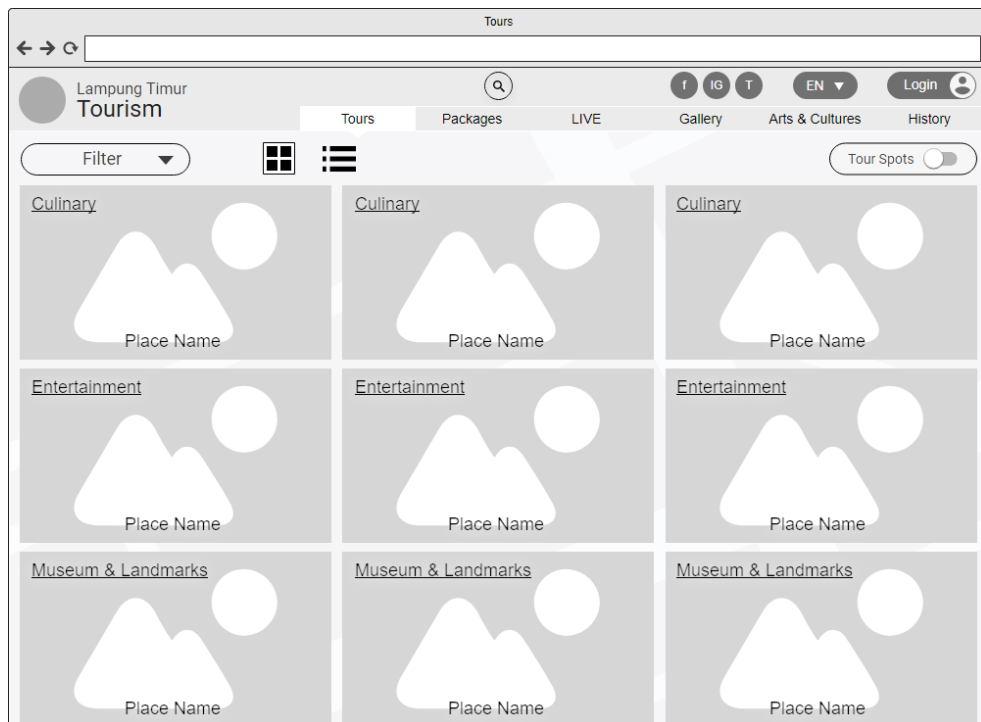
Tours

Lampung Timur
Tourism

f IG T EN Login

Tours Packages LIVE Gallery Arts & Cultures History

Filter

Tour Spots

Culinary
Place Name

Culinary
Place Name

Culinary
Place Name

Entertainment
Place Name

Entertainment
Place Name

Entertainment
Place Name

Museum & Landmarks
Place Name

Museum & Landmarks
Place Name

Museum & Landmarks
Place Name